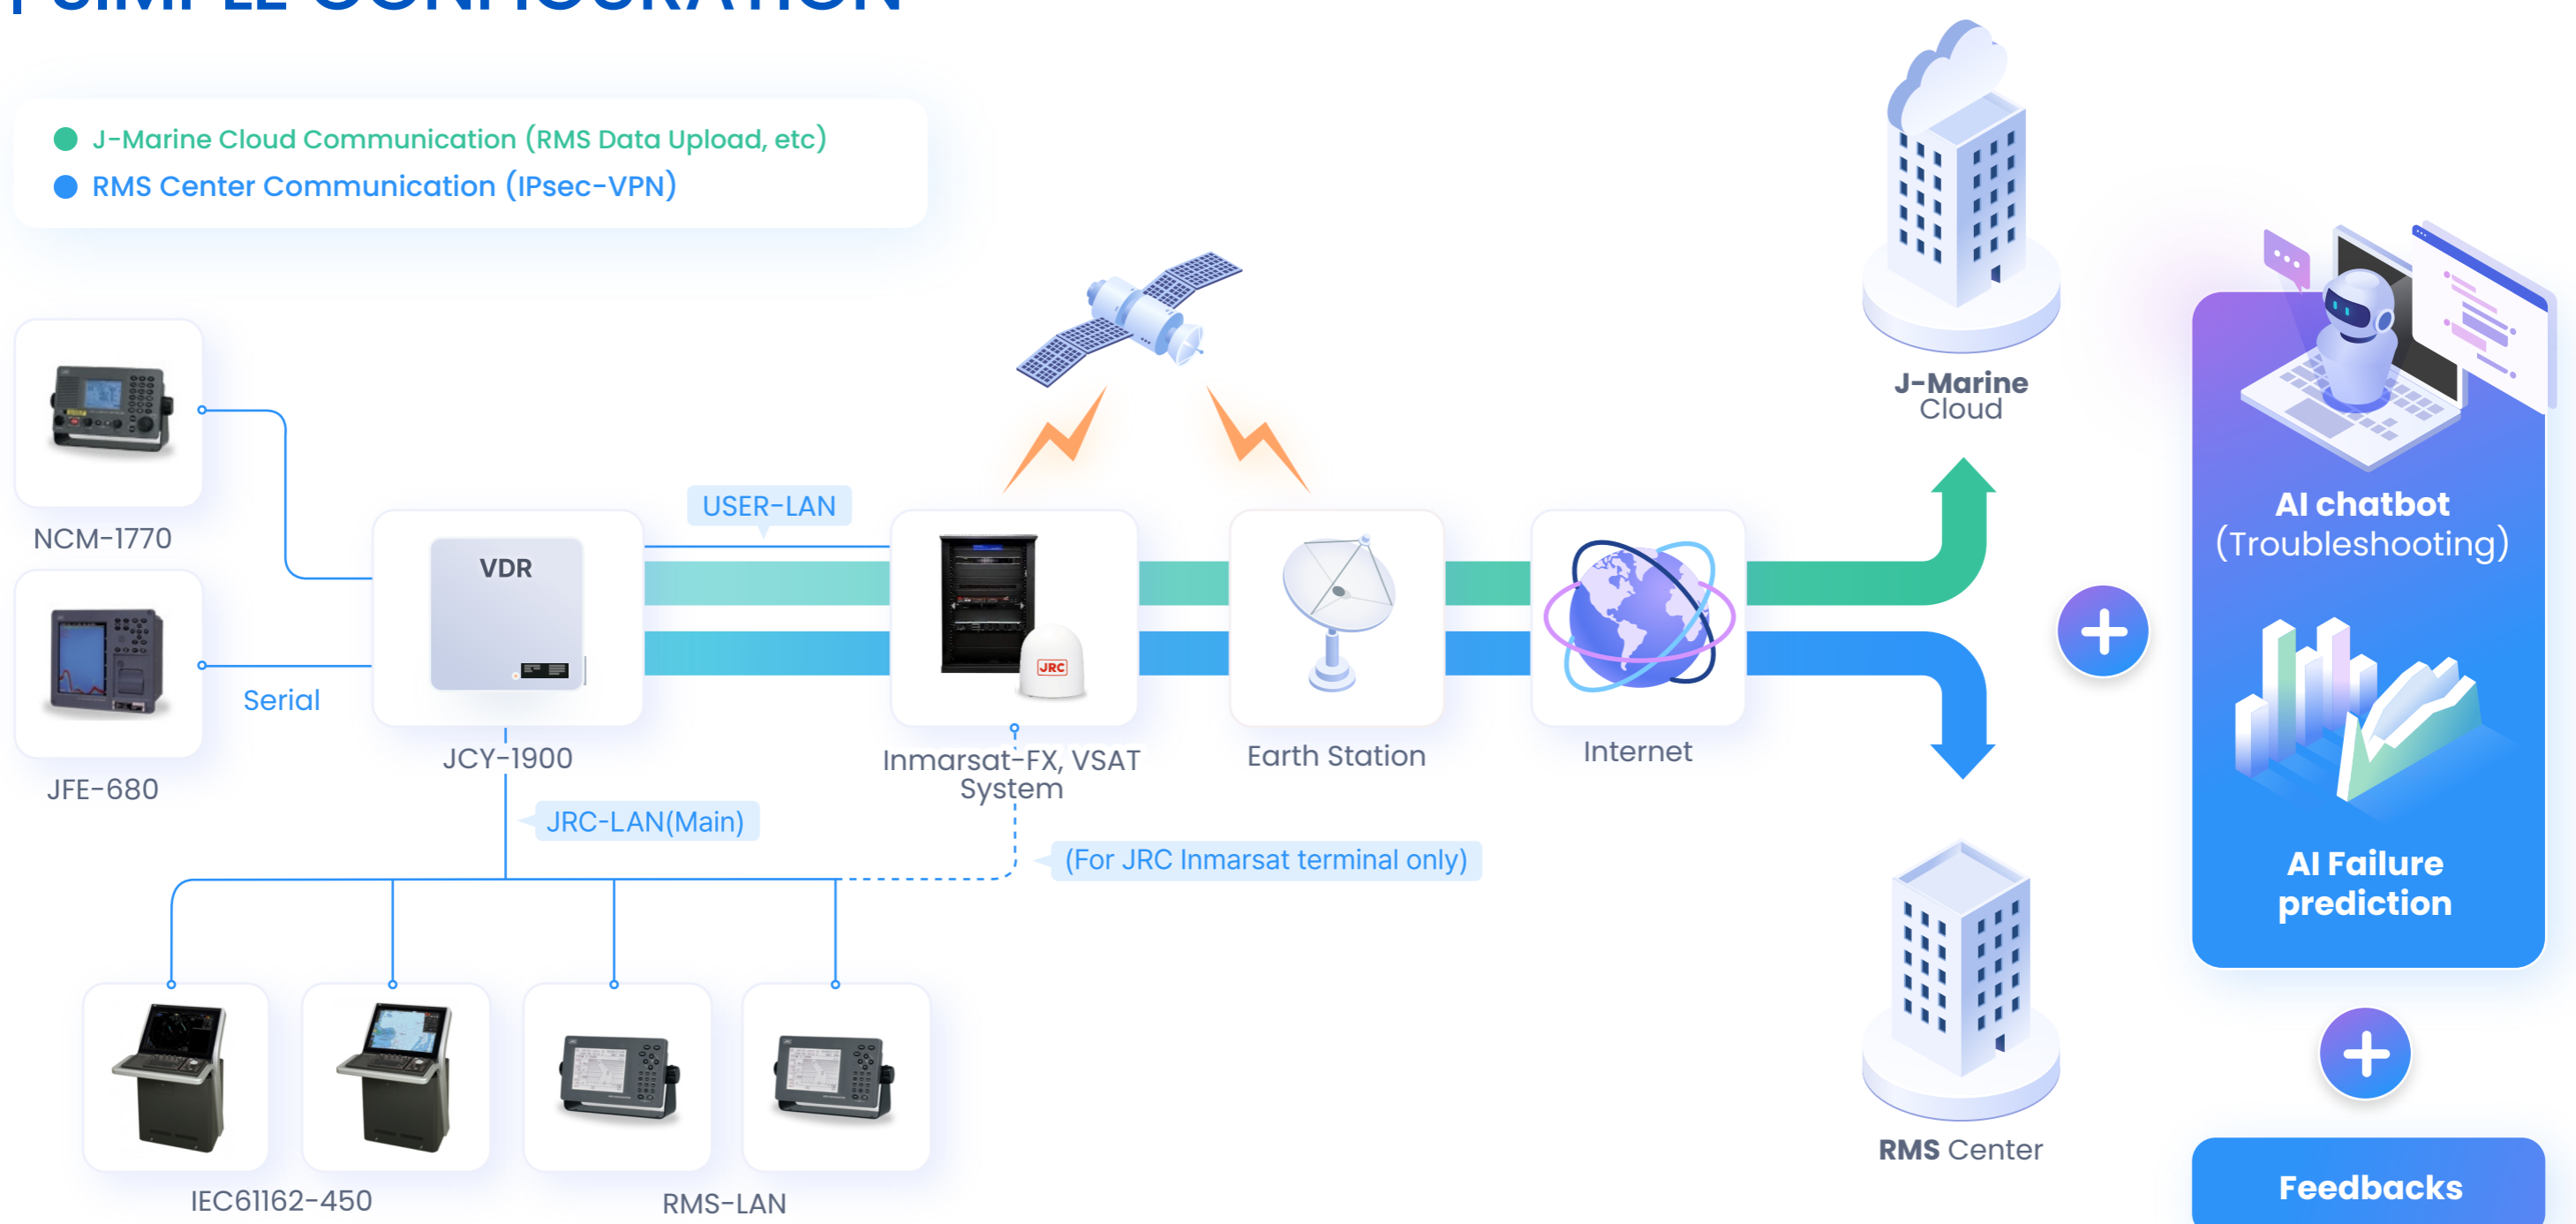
J-Marine Cloud Communication (RMS Data Upload, etc)
RMS Center Communication (IPsec-VPN)

J-Marine Cloud

AI chatbot (Troubleshooting)

AI Failure prediction

NCM-1770

JFE-680

Serial

VDR

JCY-1900

USER-LAN

JRC

Inmarsat-FX, VSAT System

Earth Station

Internet

JRC-LAN(Main)

(For JRC Inmarsat terminal only)

IEC61162-450

RMS-LAN

RMS Center

Feedbacks